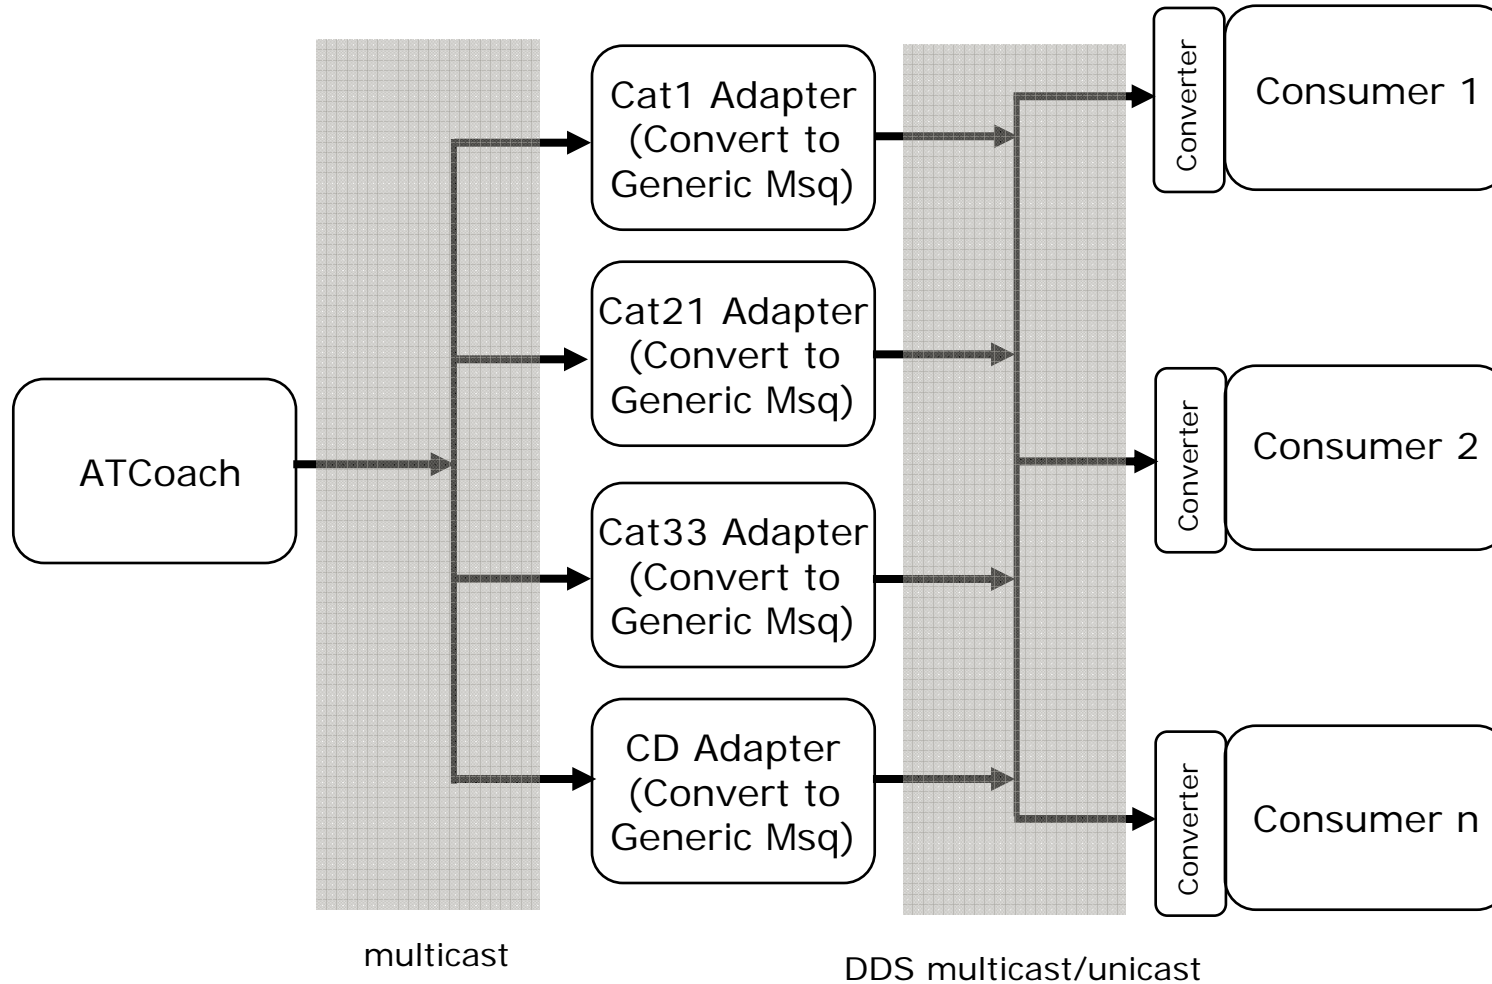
ATCoach

Cat1 Adapter (Convert to Generic Msq)

Cat21 Adapter (Convert to Generic Msq)

Cat33 Adapter (Convert to Generic Msq)

CD Adapter (Convert to Generic Msq)

Converter

Consumer 1

Converter

Consumer 2

Converter

Consumer n

multicast

DDS multicast/unicast